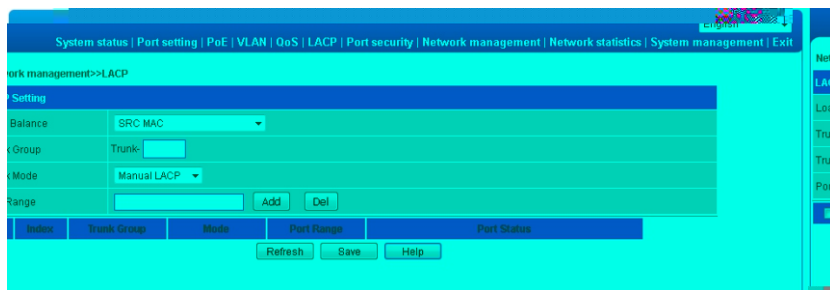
English

System status | Port setting | PoE | VLAN | QoS | LACP | Port security | Network management | Network statistics | System management | Exit

work management>>LACP

P Setting

Balance | SRC MAC

Group | Trunk-

Mode | Manual LACP

Range | Add | Del

| Index | Trunk Group | Mode | Port Range | Port Status |
|---|---|---|---|---|

Refresh Save Help

Ne
LA
Lo
Tru
Tru
Po